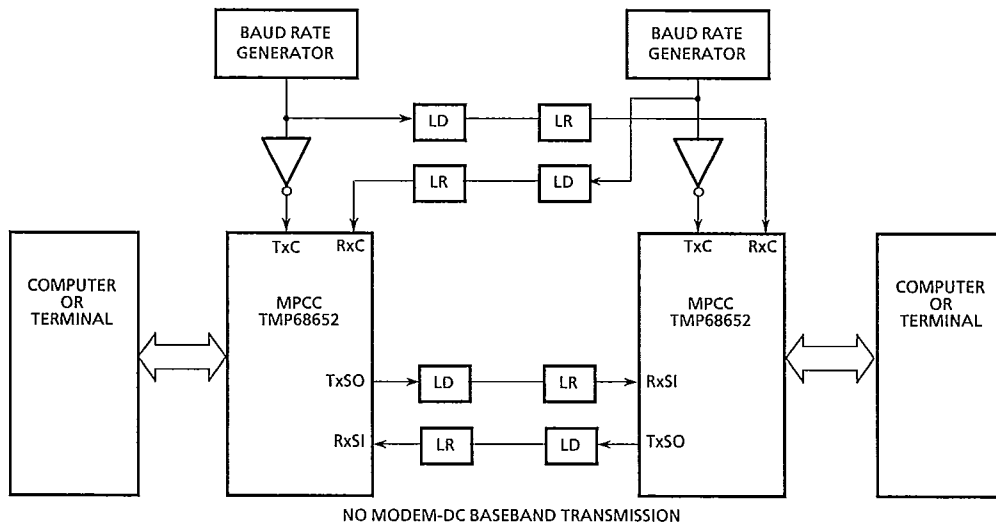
BAUD RATE GENERATOR

BAUD RATE GENERATOR

LD

LR

LR

LD

TxC

RxC

TxC

RxC

COMPUTER OR TERMINAL

MPCC TMP68652

MPCC TMP68652

COMPUTER OR TERMINAL

TxSO

LD

LR

RxSI

RxSI

LR

LD

TxSO

NO MODEM-DC BASEBAND TRANSMISSION